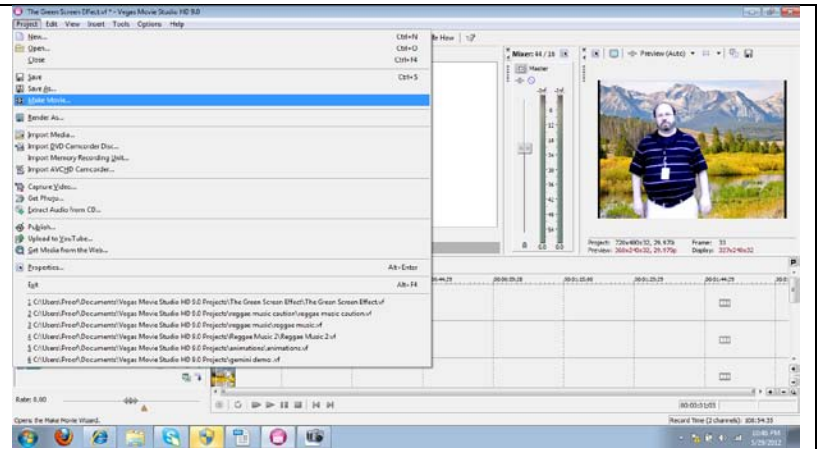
"The Green Screen Effect.vf" - Vegas Movie Studio HD 9.0
Project Edit View Insert Tools Options Help
New... Ctrl+N
Open... Ctrl+O
Close Ctrl+F4
Save Ctrl+S
Save As...
Make Movie...
Render As...
Import Media...
Import DVD Camcorder Disc...
Import Memory Recording Unit...
Import AVCHD Camcorder...
Capture Video...
Get Photo...
Extract Audio from CD...
Publish...
Upload to YouTube...
Get Media from the Web...
Properties... Alt+Enter
Exit Alt+F4
1 C:\Users\Froof\Documents\Vegas Movie Studio HD 9.0 Projects\The Green Screen Effect\The Green Screen Effect.vf
2 C:\Users\Froof\Documents\Vegas Movie Studio HD 9.0 Projects\reggae music caution\reggae music caution.vf
3 C:\Users\Froof\Documents\Vegas Movie Studio HD 9.0 Projects\reggae music\reggae music.vf
4 C:\Users\Froof\Documents\Vegas Movie Studio HD 9.0 Projects\Reggae Music 2\Reggae Music 2.vf
5 C:\Users\Froof\Documents\Vegas Movie Studio HD 9.0 Projects\animations\animations.vf
6 C:\Users\Froof\Documents\Vegas Movie Studio HD 9.0 Projects\gemini demo\gemini demo.vf
Show Me How
Mixer: 44 / 16
Master
Preview (Auto)
Project: 720x480x32, 29.970i Frame: 33
Preview: 360x240x32, 29.970p Display: 327x240x32
00:00:44;29 00:00:59;28 00:01:15;00 00:01:29;29 00:01:44;29
Rate: 0.00
00:00:01;03
Opens the Make Movie Wizard.
Record Time (2 channels): 108:54:35
10:46 PM
5/29/2012